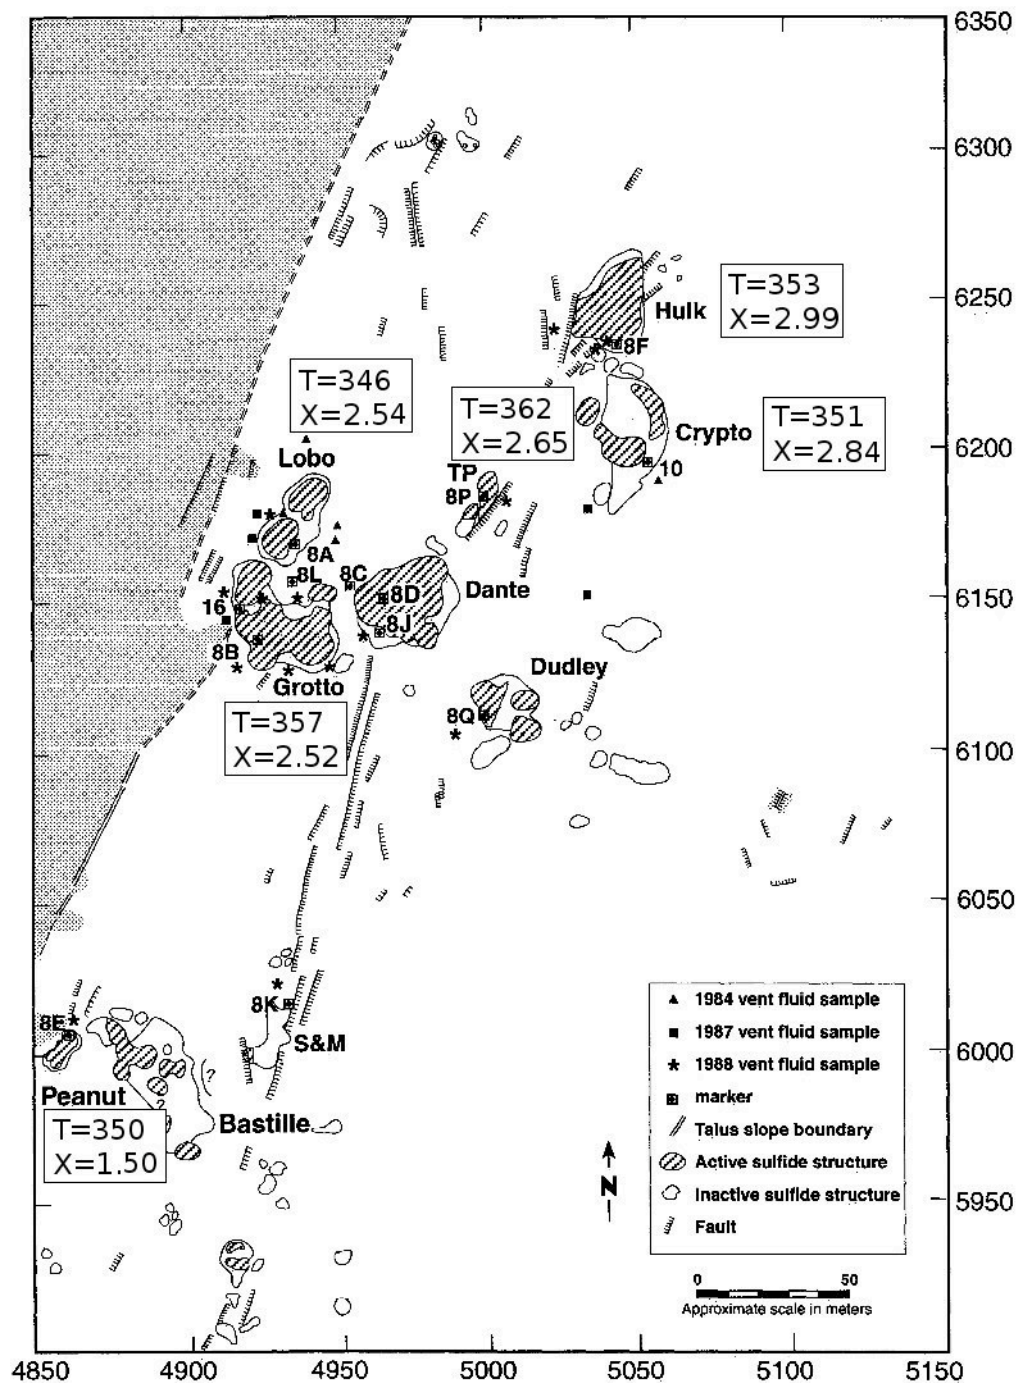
6350
6300
6250
6200
6150
6100
6050
6000
5950

Hulk
T=353
X=2.99
8F

T=346
X=2.54

T=362
X=2.65

Crypto
T=351
X=2.84
10

Lobo
TP
8P

8A
8L
8C
8D
Dante
16
8J
8B
Grotto
Dudley
8Q

T=357
X=2.52

8K
S&M
8E
Peanut
Bastille
T=350
X=1.50

1984 vent fluid sample
1987 vent fluid sample
1988 vent fluid sample
marker
Talus slope boundary
Active sulfide structure
Inactive sulfide structure
Fault

N

0 50
Approximate scale in meters

4850 4900 4950 5000 5050 5100 5150